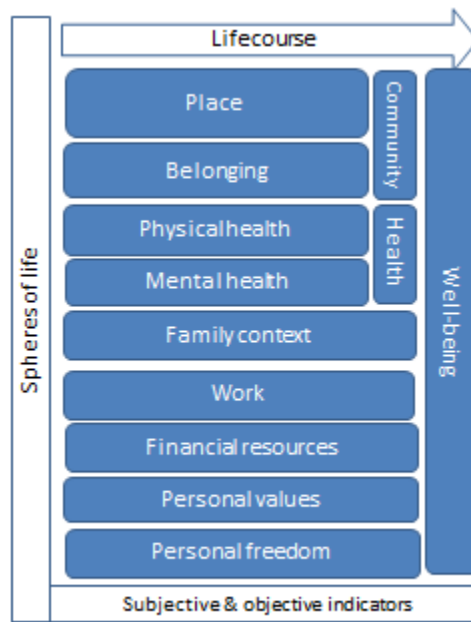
Spheres of life

Lifecourse

Place

Belonging

Community

Physical health

Mental health

Health

Family context

Work

Financial resources

Personal values

Personal freedom

Well-being

Subjective & objective indicators